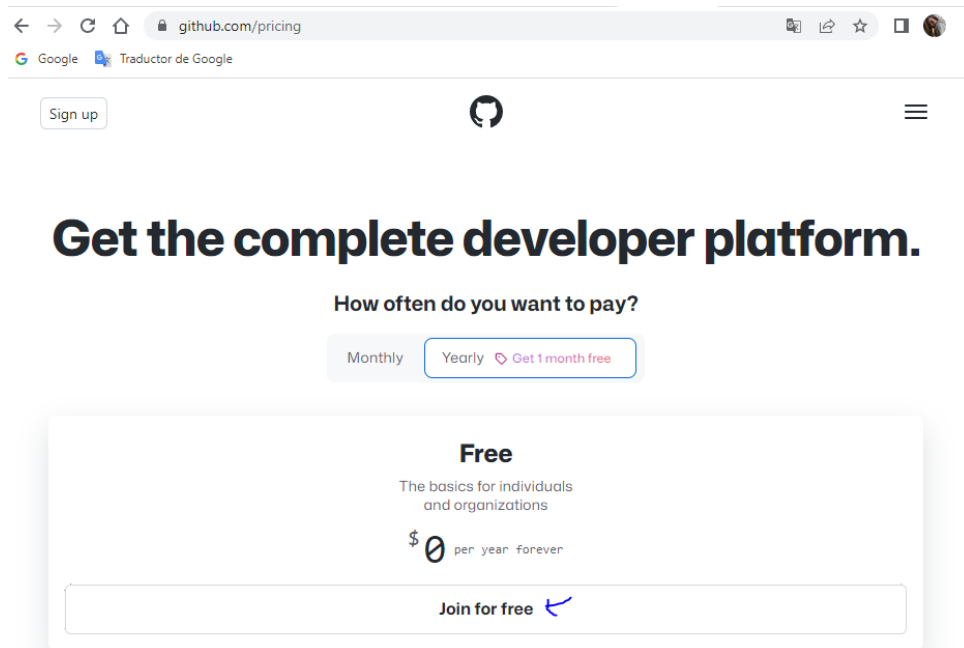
github.com/pricing

Google
Traductor de Google

Sign up

Get the complete developer platform.

How often do you want to pay?

Monthly
Yearly Get 1 month free

Free

The basics for individuals and organizations

$0 per year forever

Join for free